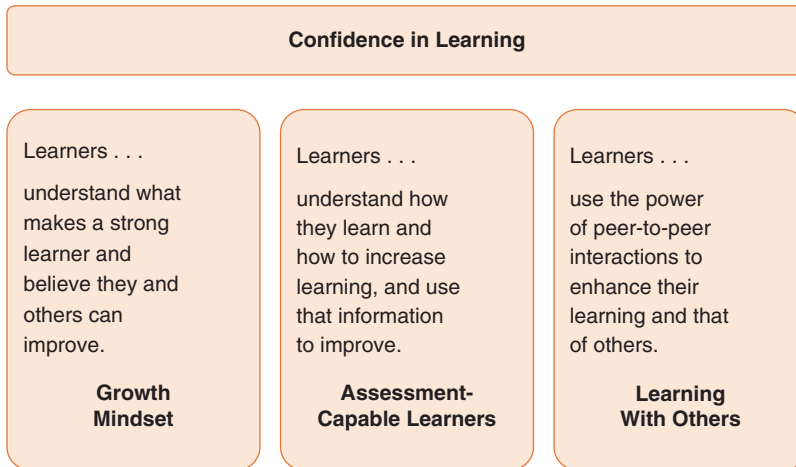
Confidence in Learning

Learners . . .

understand what makes a strong learner and believe they and others can improve.

Growth Mindset

Learners . . .

understand how they learn and how to increase learning, and use that information to improve.

Assessment-Capable Learners

Learners . . .

use the power of peer-to-peer interactions to enhance their learning and that of others.

Learning With Others